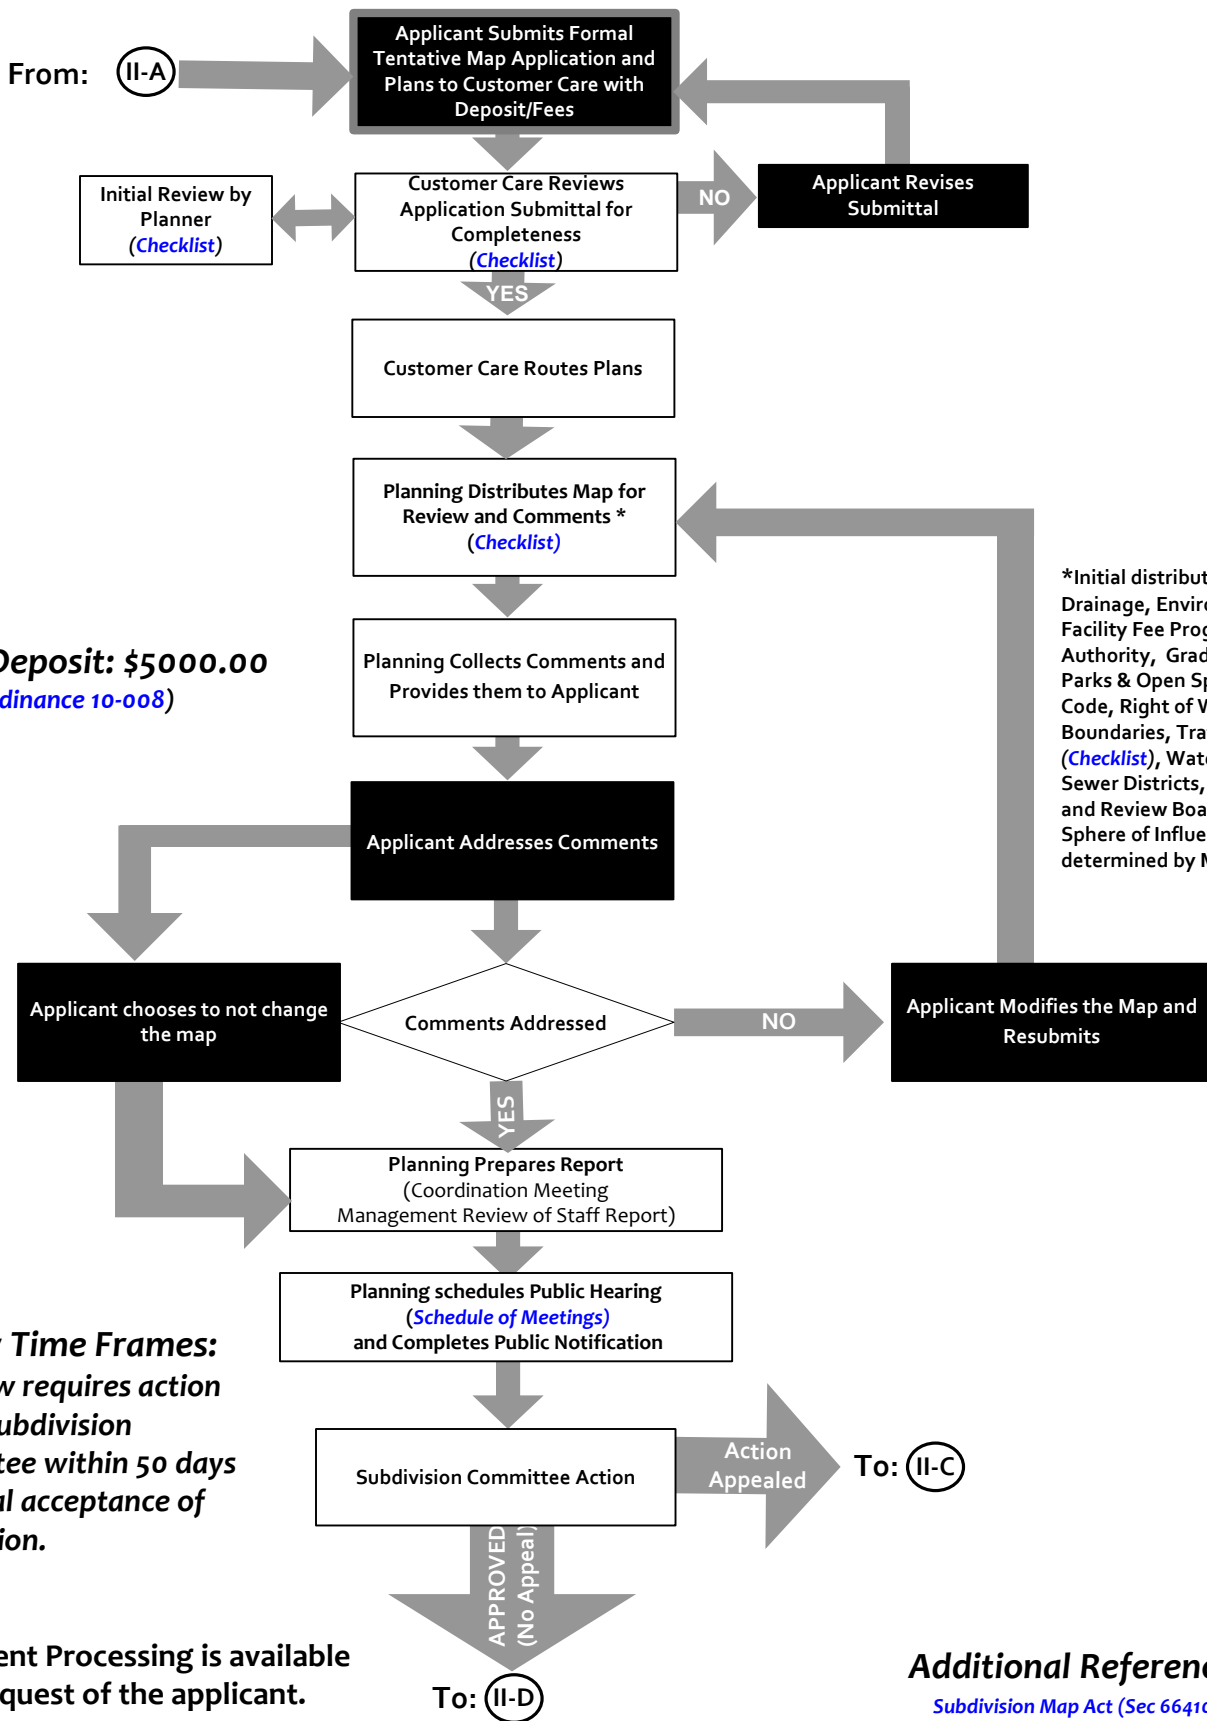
From: II-A

Applicant Submits Formal Tentative Map Application and Plans to Customer Care with Deposit/Fees

Initial Review by Planner (Checklist)

Customer Care Reviews Application Submittal for Completeness (Checklist)

NO

Applicant Revises Submittal

YES

Customer Care Routes Plans

Planning Distributes Map for Review and Comments * (Checklist)

*Initial distribut
Drainage, Envir
Facility Fee Prog
Authority, Grad
Parks & Open Sp
Code, Right of W
Boundaries, Tra
(Checklist), Wat
Sewer Districts,
and Review Boa
Sphere of Influe
determined by N

Deposit: $5000.00
dinance 10-008)

Planning Collects Comments and Provides them to Applicant

Applicant Addresses Comments

Applicant chooses to not change the map

Comments Addressed

NO

Applicant Modifies the Map and Resubmits

YES

Planning Prepares Report (Coordination Meeting Management Review of Staff Report)

Planning schedules Public Hearing (Schedule of Meetings) and Completes Public Notification

Time Frames:
w requires action
ubdivision
tee within 50 days
l acceptance of
ion.

Subdivision Committee Action

Action Appealed

To: II-C

APPROVED (No Appeal)

ent Processing is available
quest of the applicant.

To: II-D

Additional Referen
Subdivision Map Act (Sec 6641